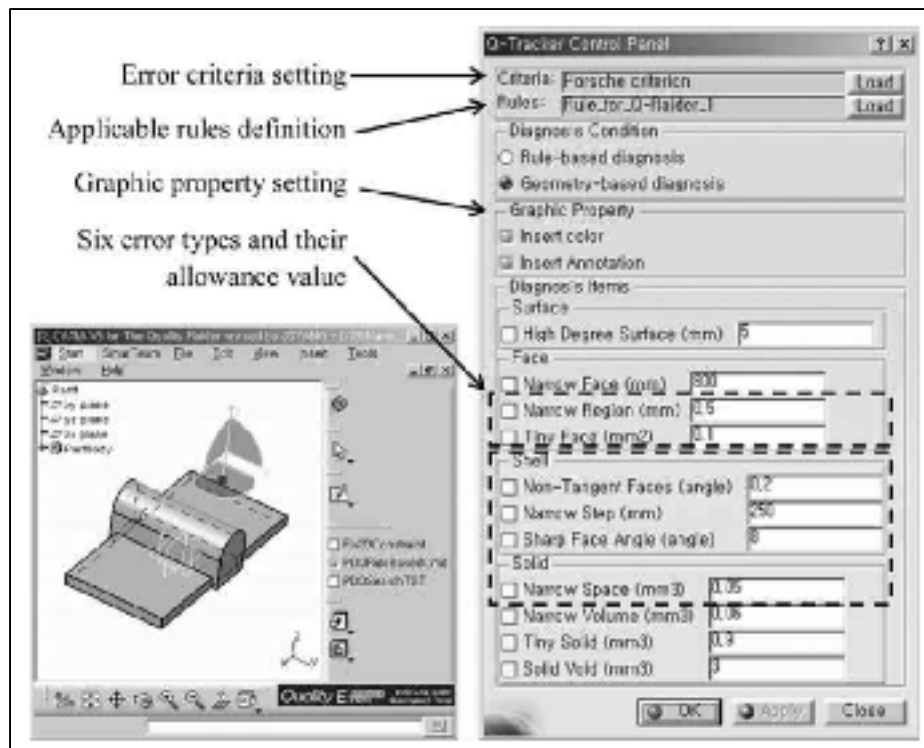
Error criteria setting

Applicable rules definition

Graphic property setting

Six error types and their allowance value

Q-Tracker Control Panel ?| x

Criteria: Porsche criterion Load

Rules: Rule_for_Q-Raider_1 Load

Diagnosis Condition

Rule-based diagnosis

Geometry-based diagnosis

Graphic Property

Insert color

Insert Annotation

Diagnosis Items

Surface

High Degree Surface (mm) 5

Face

Narrow Face (mm) 800

Narrow Region (mm) 0.5

Tiny Face (mm2) 0.1

Shell

Non-Tangent Faces (angle) 0.2

Narrow Step (mm) 250

Sharp Face Angle (angle) 8

Solid

Narrow Space (mm3) 0.05

Narrow Volume (mm3) 0.06

Tiny Solid (mm3) 0.9

Solid Void (mm3) 3

OK Apply Close

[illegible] CATIA V5 for The Quality Raider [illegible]

Start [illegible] File Edit View Insert Tools Window Help

Part1

xy plane

yz plane

zx plane

PartBody

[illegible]

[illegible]

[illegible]

Quality E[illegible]